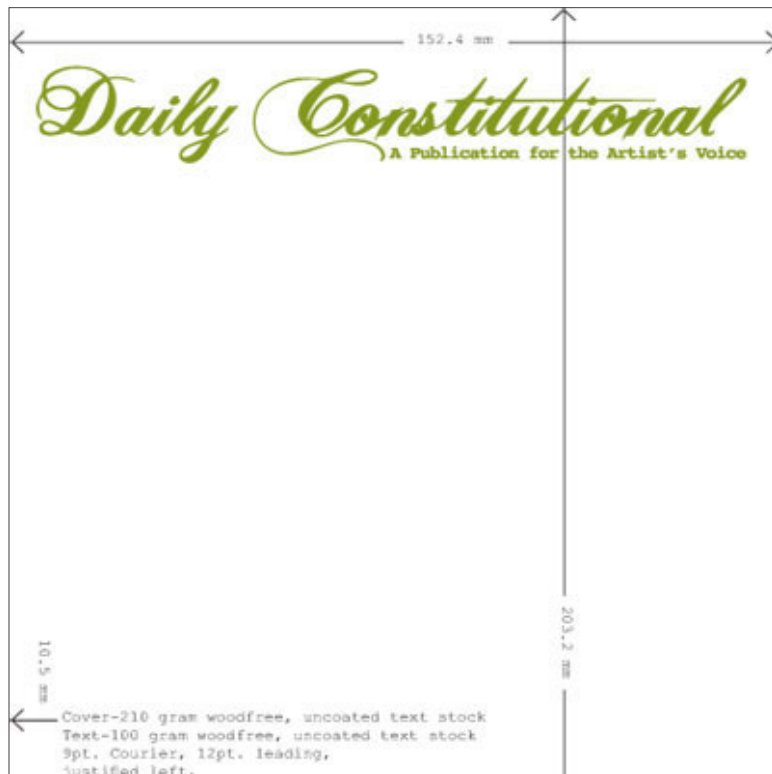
152.4 mm

Daily Constitutional
A Publication for the Artist's Voice

10.5 mm

203.2 mm

Cover-210 gram woodfree, uncoated text stock
Text-100 gram woodfree, uncoated text stock
9pt. Courier, 12pt. leading,
justified left.